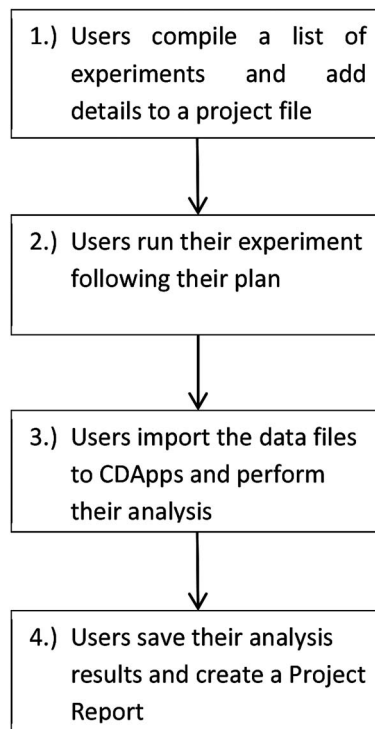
1.) Users compile a list of experiments and add details to a project file

2.) Users run their experiment following their plan

3.) Users import the data files to CDApps and perform their analysis

4.) Users save their analysis results and create a Project Report